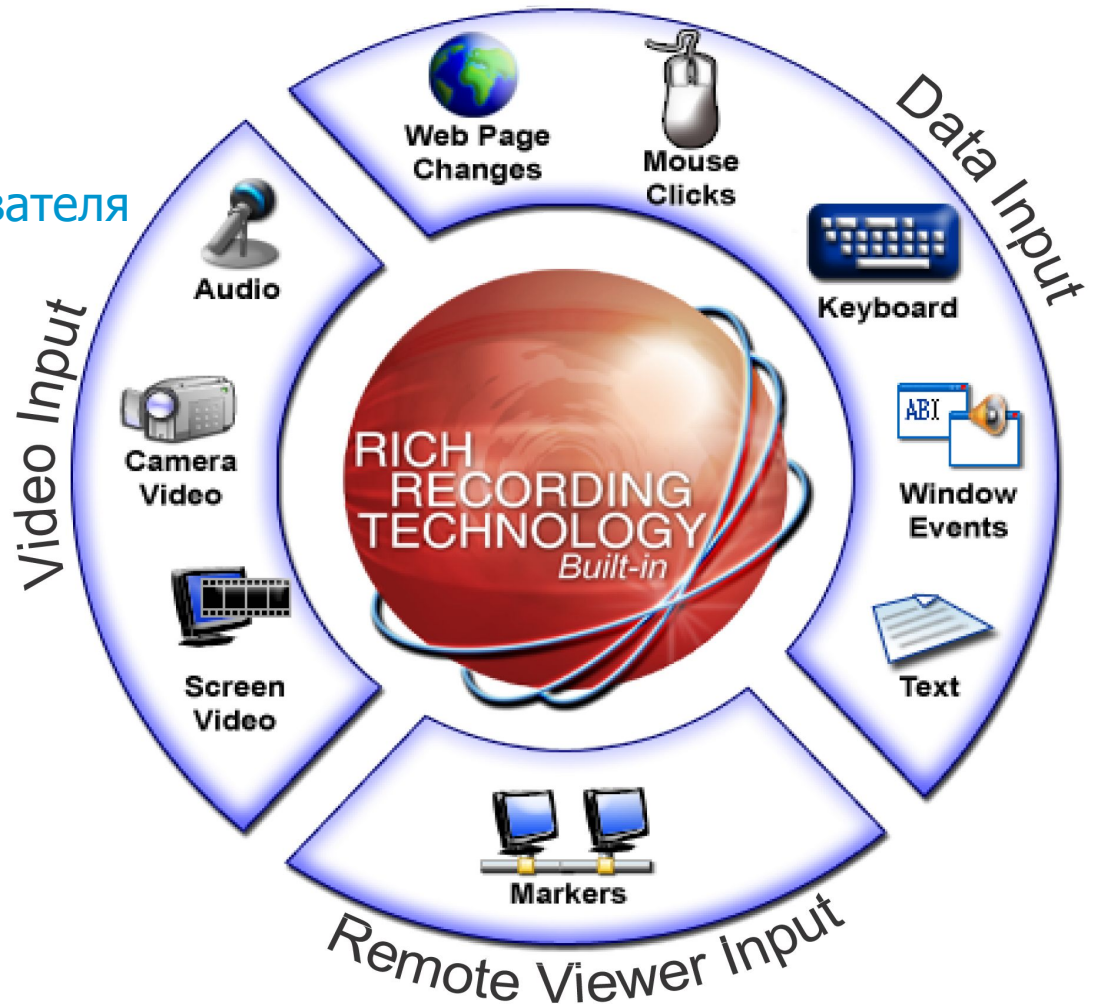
вателя

Data Input

Web Page Changes

Mouse Clicks

Keyboard

ABI

Window Events

Text

Video Input

Audio

Camera Video

Screen Video

RICH RECORDING TECHNOLOGY
Built-in

Markers

Remote Viewer Input